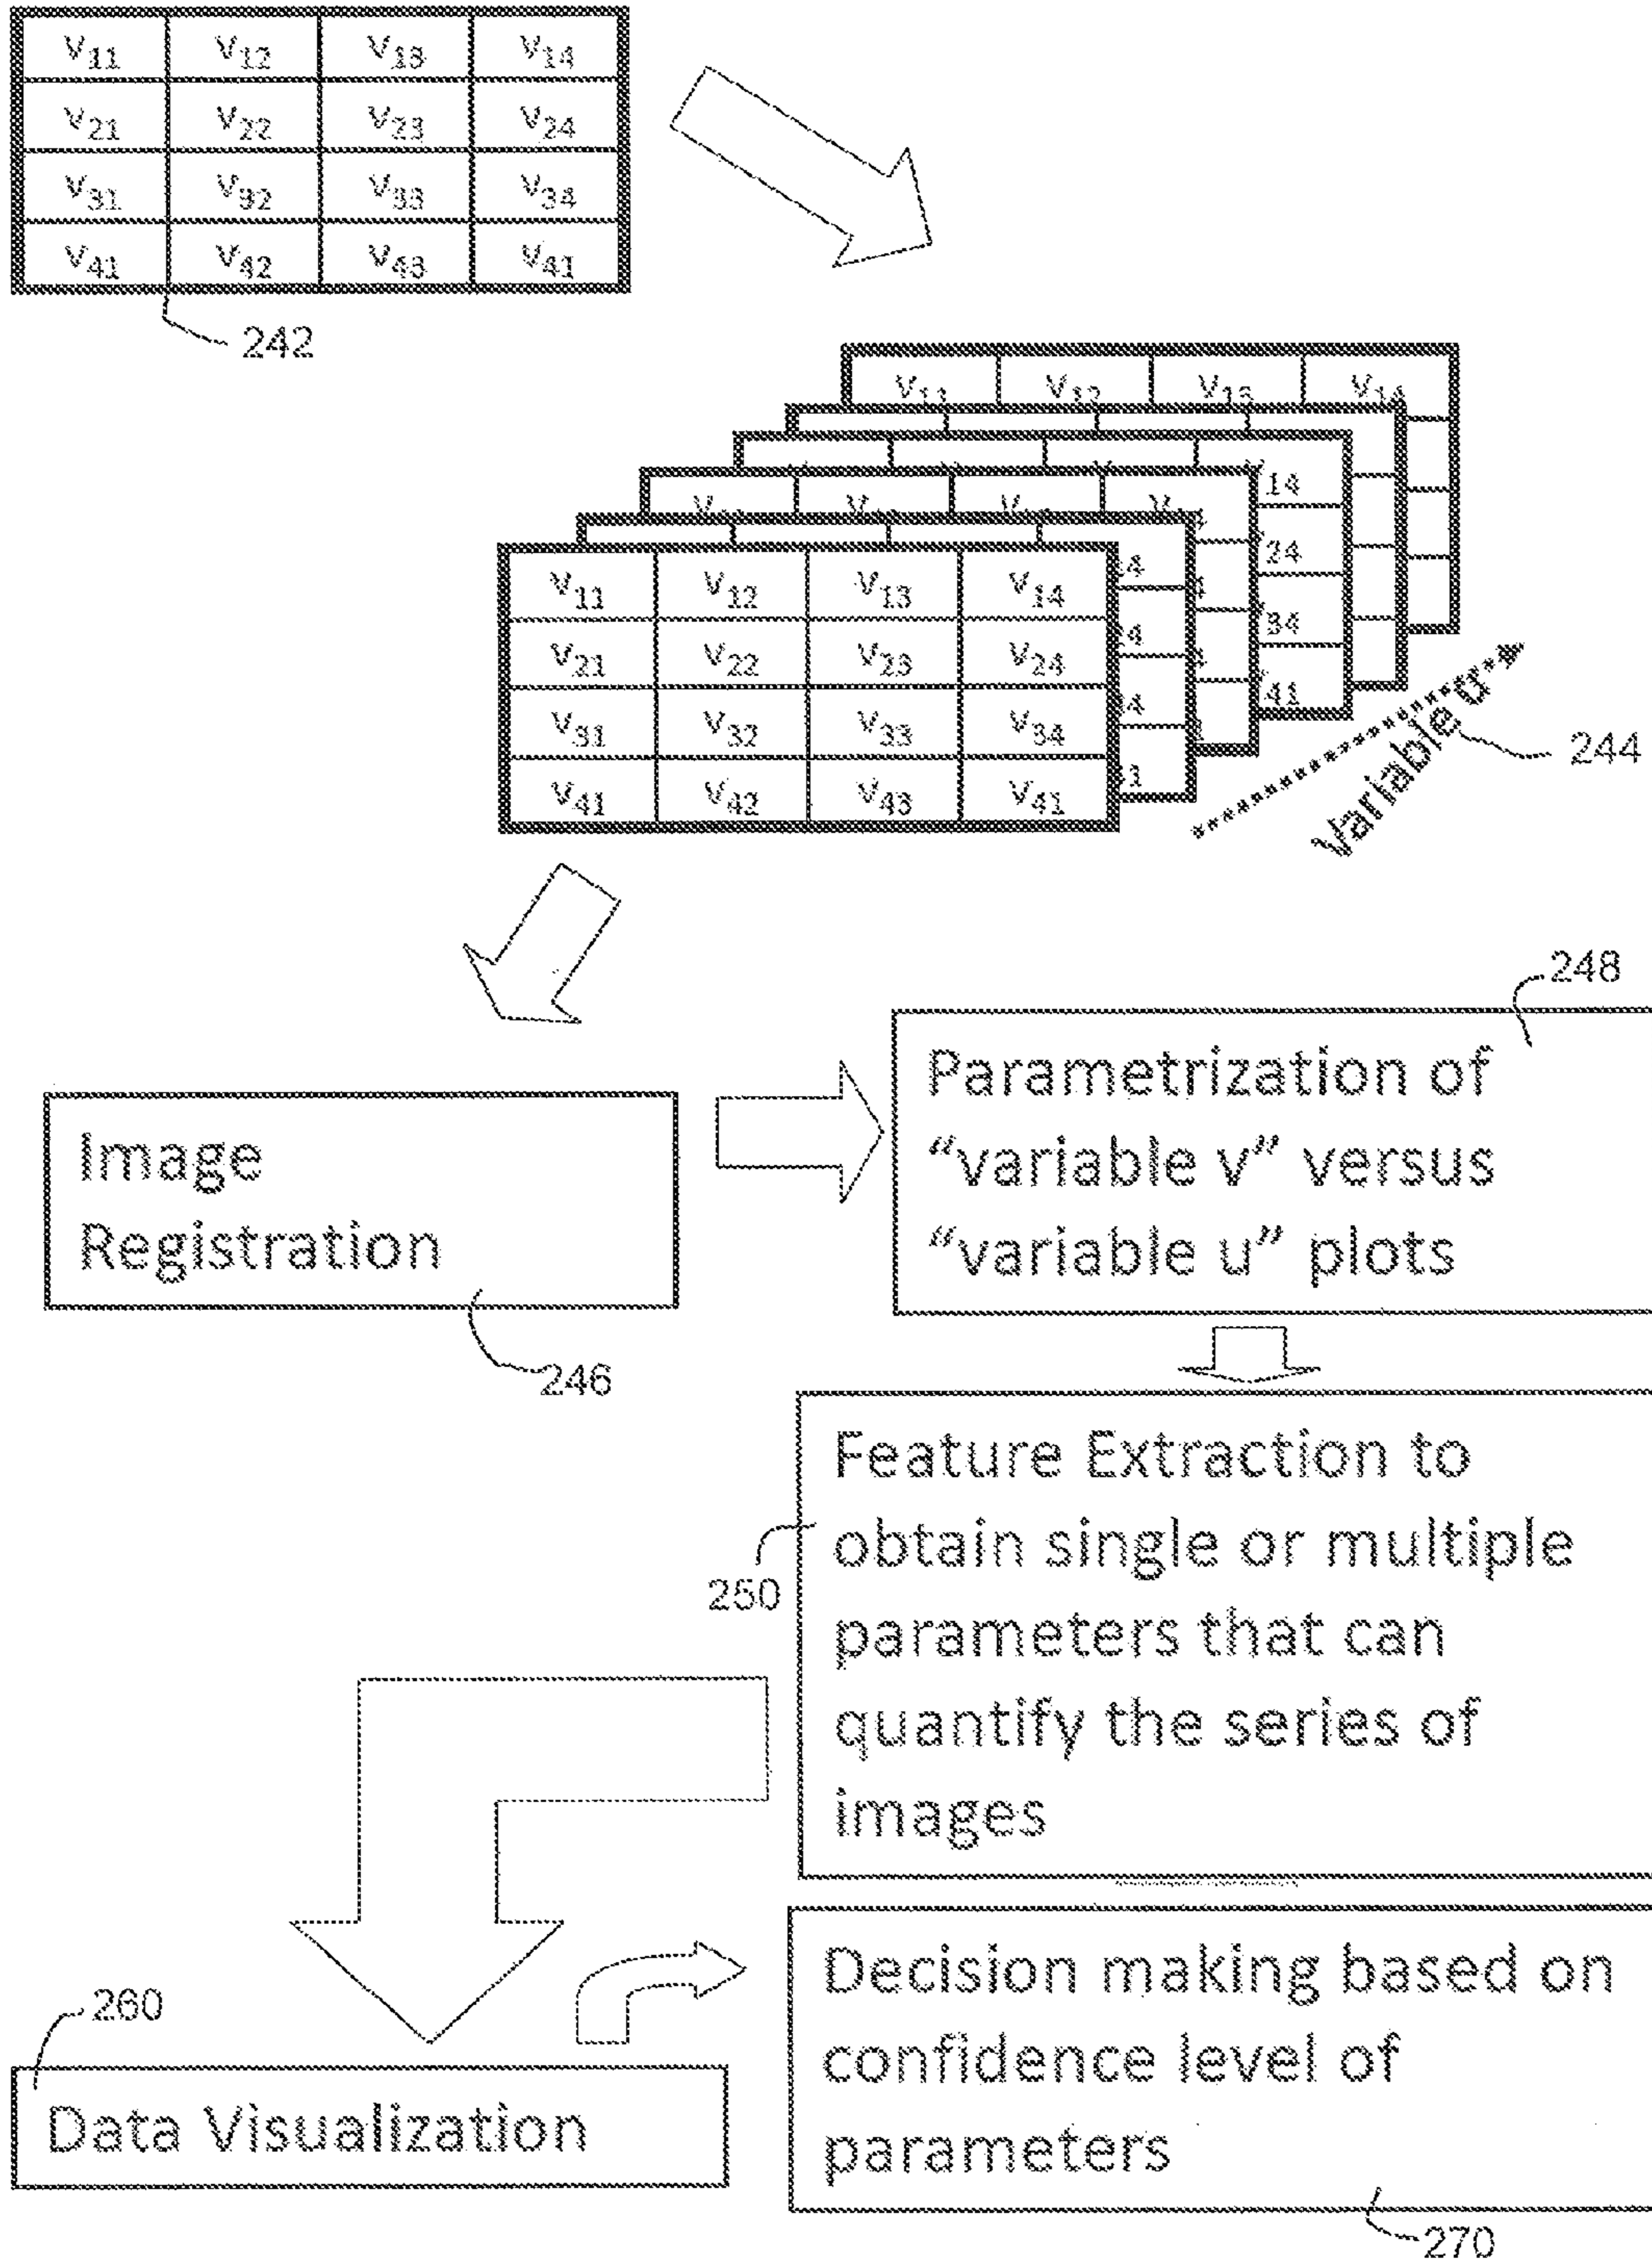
| $v_{11}$ | $v_{12}$ | $v_{13}$ | $v_{14}$ |
|---|---|---|---|
| $v_{21}$ | $v_{22}$ | $v_{23}$ | $v_{24}$ |
| $v_{31}$ | $v_{32}$ | $v_{33}$ | $v_{34}$ |
| $v_{41}$ | $v_{42}$ | $v_{43}$ | $v_{41}$ |

242

| $v_{11}$ | $v_{12}$ | $v_{13}$ | $v_{14}$ |
|---|---|---|---|
| $v_{21}$ | $v_{22}$ | $v_{23}$ | $v_{24}$ |
| $v_{31}$ | $v_{32}$ | $v_{33}$ | $v_{34}$ |
| $v_{41}$ | $v_{42}$ | $v_{43}$ | $v_{41}$ |

Variable u

244

248

Parametrization of "variable v" versus "variable u" plots

Image Registration

246

Feature Extraction to obtain single or multiple parameters that can quantify the series of images

250

260

Data Visualization

Decision making based on confidence level of parameters

270